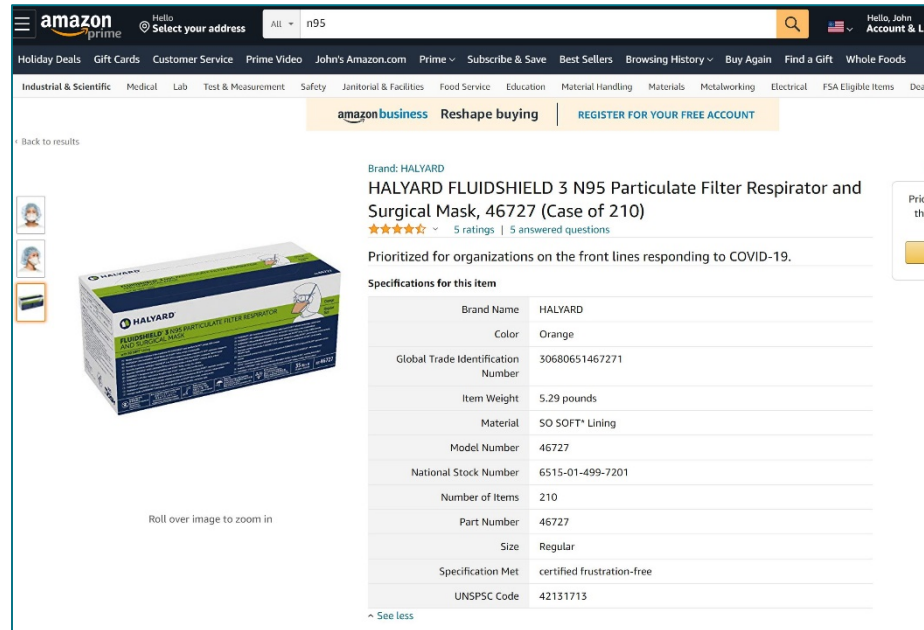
amazon prime

Hello
Select your address

All n95

Hello, John
Account & L

Holiday Deals Gift Cards Customer Service Prime Video John's Amazon.com Prime Subscribe & Save Best Sellers Browsing History Buy Again Find a Gift Whole Foods

Industrial & Scientific Medical Lab Test & Measurement Safety Janitorial & Facilities Food Service Education Material Handling Materials Metalworking Electrical FSA Eligible Items Dea

amazonbusiness Reshape buying REGISTER FOR YOUR FREE ACCOUNT

‹ Back to results

HALYARD
FLUIDSHIELD 3 N95 PARTICULATE FILTER RESPIRATOR AND SURGICAL MASK

Roll over image to zoom in

Brand: HALYARD

HALYARD FLUIDSHIELD 3 N95 Particulate Filter Respirator and Surgical Mask, 46727 (Case of 210)

5 ratings | 5 answered questions

Prioritized for organizations on the front lines responding to COVID-19.

Specifications for this item

| | |
|---|---|
| Brand Name | HALYARD |
| Color | Orange |
| Global Trade Identification Number | 30680651467271 |
| Item Weight | 5.29 pounds |
| Material | SO SOFT* Lining |
| Model Number | 46727 |
| National Stock Number | 6515-01-499-7201 |
| Number of Items | 210 |
| Part Number | 46727 |
| Size | Regular |
| Specification Met | certified frustration-free |
| UNSPSC Code | 42131713 |

^ See less

Pric
th